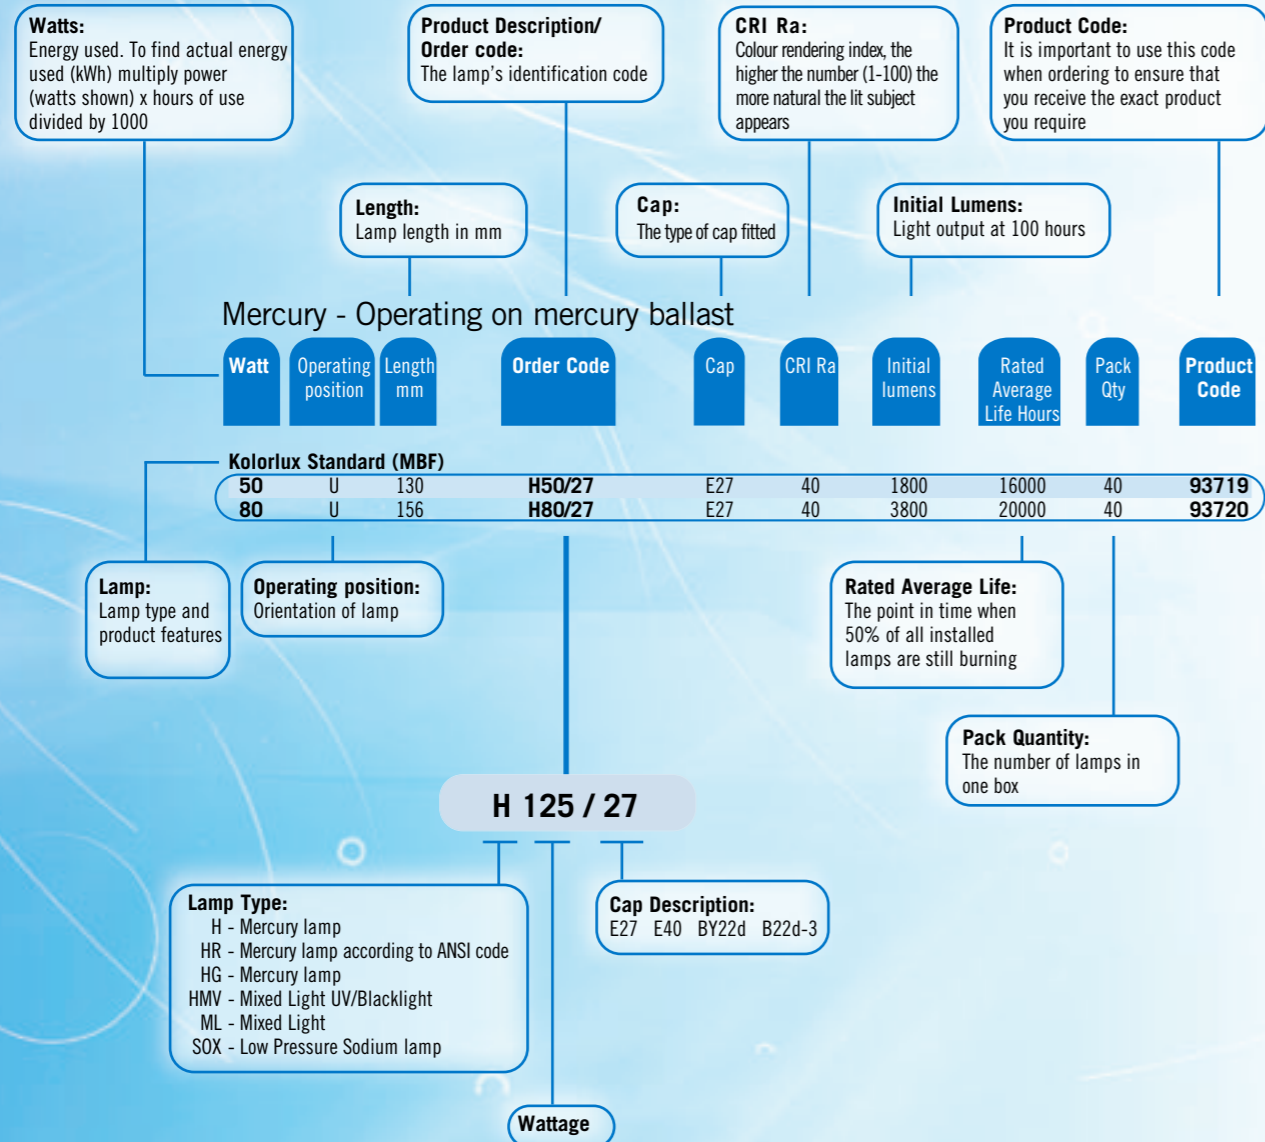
Watts:
Energy used. To find actual energy used (kWh) multiply power (watts shown) x hours of use divided by 1000

Product Description/ Order code:
The lamp's identification code

CRI Ra:
Colour rendering index, the higher the number (1-100) the more natural the lit subject appears

Product Code:
It is important to use this code when ordering to ensure that you receive the exact product you require

Length:
Lamp length in mm

Cap:
The type of cap fitted

Initial Lumens:
Light output at 100 hours

Mercury - Operating on mercury ballast

| Watt | Operating position | Length mm | Order Code | Cap | CRI Ra | Initial lumens | Rated Average Life Hours | Pack Qty | Product Code |
|---|---|---|---|---|---|---|---|---|---|
| Kolorlux Standard (MBF) | | | | | | | | | |
| 50 | U | 130 | H50/27 | E27 | 40 | 1800 | 16000 | 40 | 93719 |
| 80 | U | 156 | H80/27 | E27 | 40 | 3800 | 20000 | 40 | 93720 |

Lamp:
Lamp type and product features

Operating position:
Orientation of lamp

Rated Average Life:
The point in time when 50% of all installed lamps are still burning

Pack Quantity:
The number of lamps in one box

H 125 / 27

Lamp Type:
H - Mercury lamp
HR - Mercury lamp according to ANSI code
HG - Mercury lamp
HMV - Mixed Light UV/Blacklight
ML - Mixed Light
SOX - Low Pressure Sodium lamp

Cap Description:
E27 E40 BY22d B22d-3

Wattage